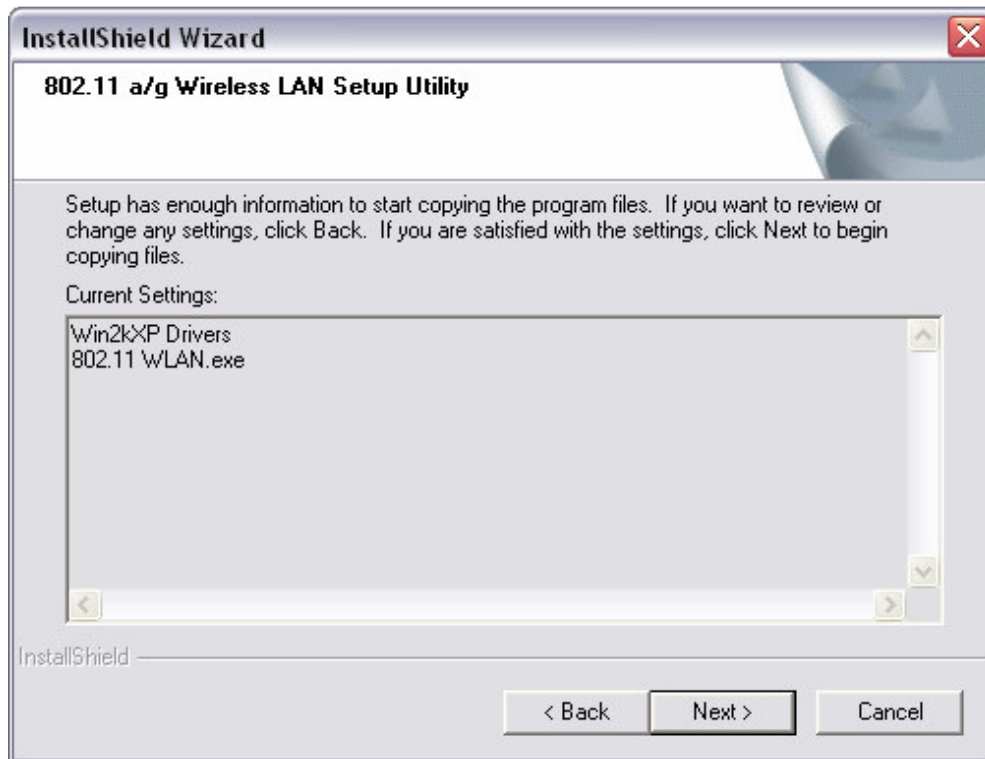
InstallShield Wizard

802.11 a/g Wireless LAN Setup Utility

Setup has enough information to start copying the program files. If you want to review or change any settings, click Back. If you are satisfied with the settings, click Next to begin copying files.

Current Settings:

Win2kXP Drivers
802.11 WLAN.exe

InstallShield

< Back

Next >

Cancel